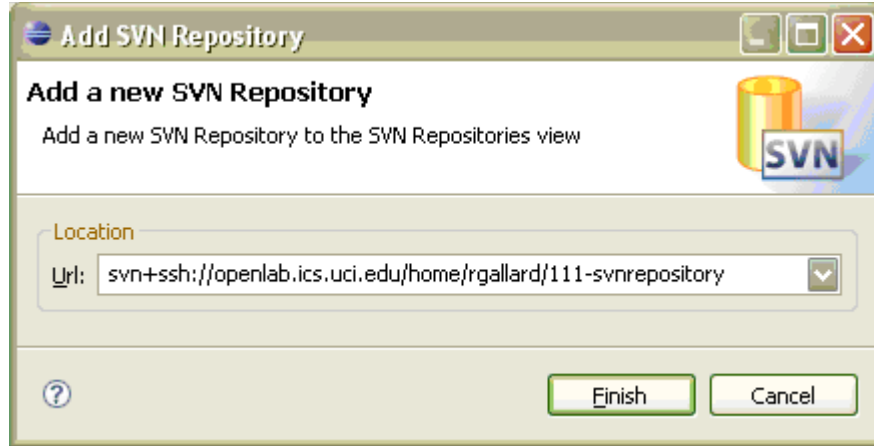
Add SVN Repository

Add a new SVN Repository

Add a new SVN Repository to the SVN Repositories view

SVN

Location

Url: svn+ssh://openlab.ics.uci.edu/home/rgallard/111-svnrepository

?

Finish

Cancel